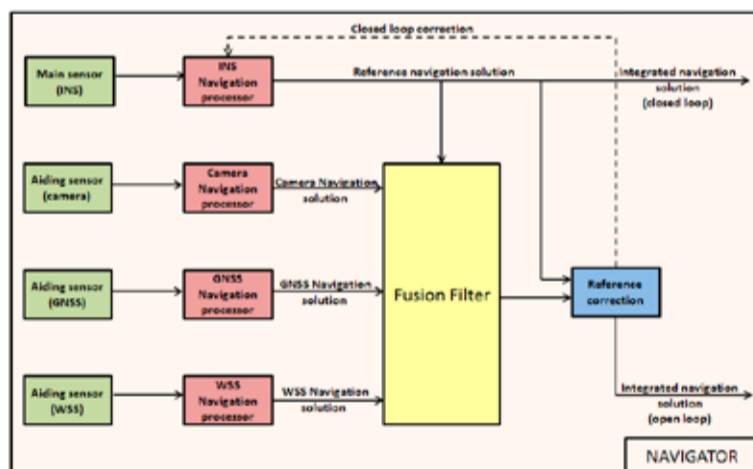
Closed loop correction

Main sensor (INS)

INS Navigation processor

Reference navigation solution

Integrated navigation solution (closed loop)

Aiding sensor (camera)

Camera Navigation processor

Camera Navigation solution

Fusion Filter

Aiding sensor (GNSS)

GNSS Navigation processor

GNSS Navigation solution

Reference correction

Aiding sensor (WSS)

WSS Navigation processor

WSS Navigation solution

Integrated navigation solution (open loop)

NAVIGATOR